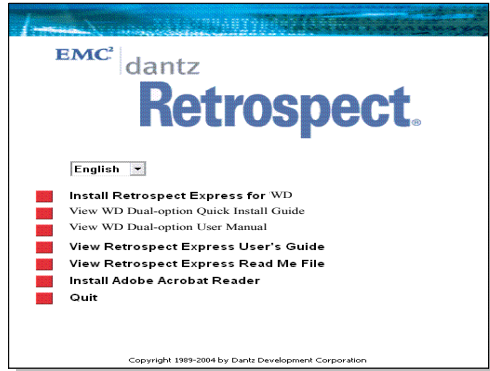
$EMC^2$ dantz

Retrospect®

English

Install Retrospect Express for WD

View WD Dual-option Quick Install Guide

View WD Dual-option User Manual

View Retrospect Express User's Guide

View Retrospect Express Read Me File

Install Adobe Acrobat Reader

Quit

Copyright 1989-2004 by Dantz Development Corporation